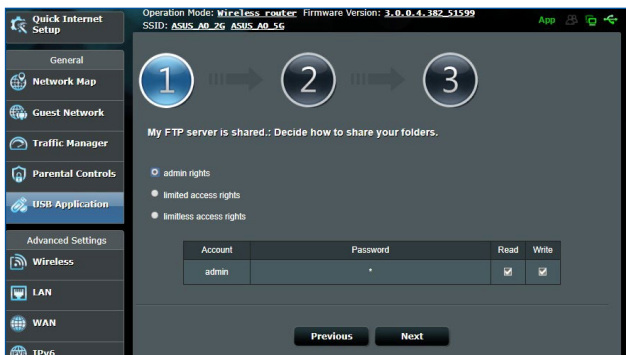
Quick Internet Setup

Operation Mode: Wireless router Firmware Version: 3.0.0.4.382_51599
SSID: ASUS_A0_2G ASUS_A0_5G

App

General

Network Map

Guest Network

Traffic Manager

Parental Controls

USB Application

Advanced Settings

Wireless

LAN

WAN

IPv6

1

2

3

My FTP server is shared.: Decide how to share your folders.

admin rights

limited access rights

limitless access rights

| Account | Password | Read | Write |
|---|---|---|---|
| admin | * | ☑ | ☑ |

Previous

Next